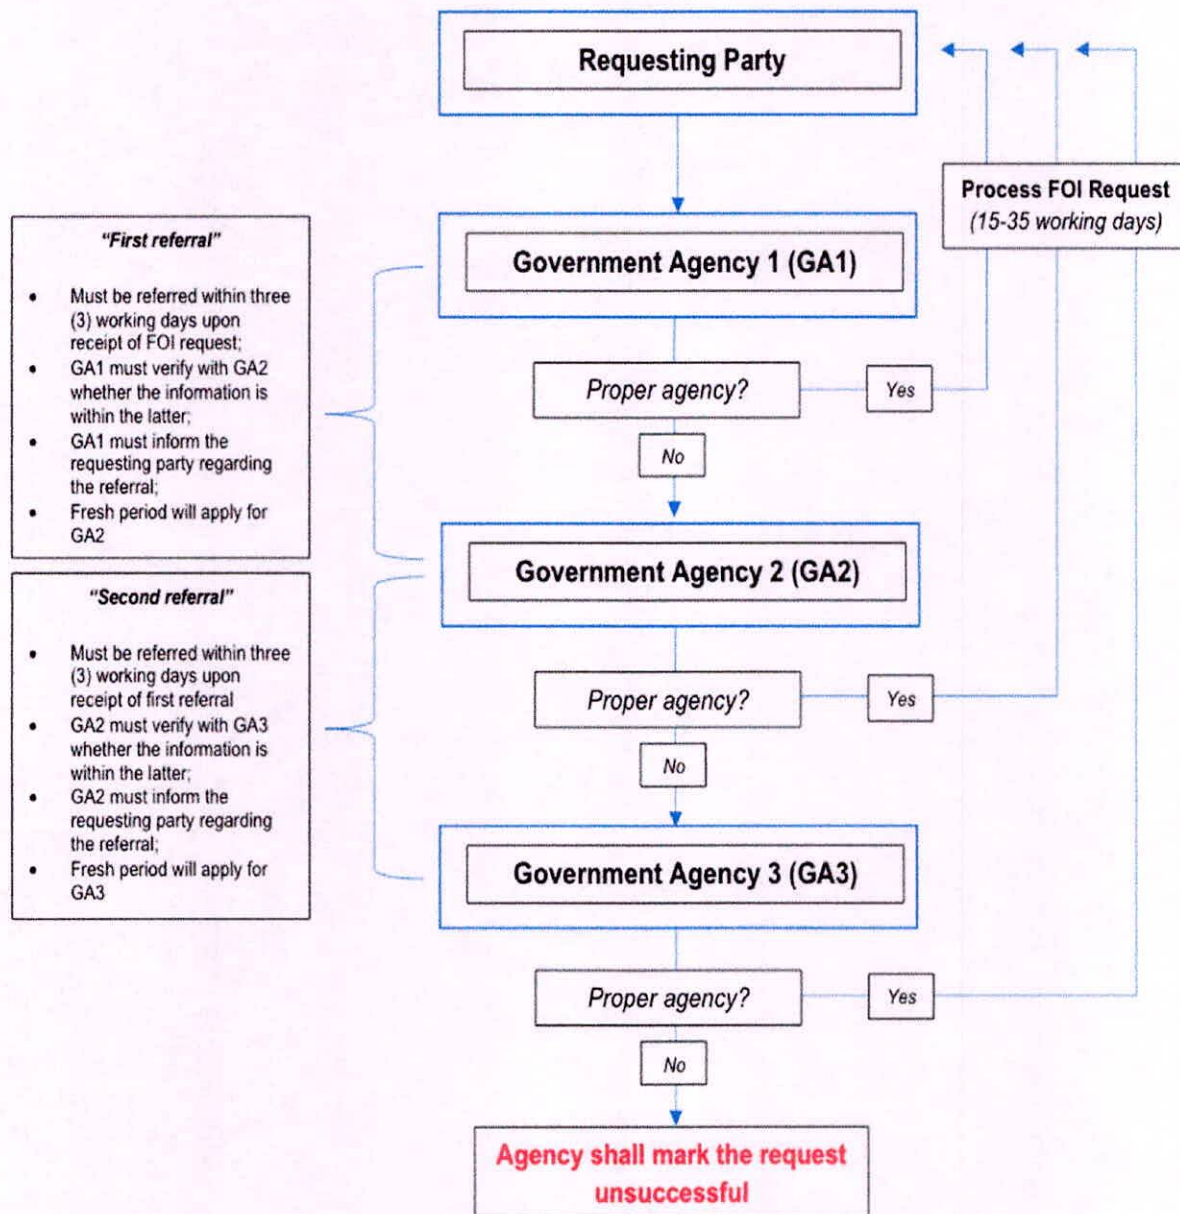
Requesting Party

Process FOI Request
(15-35 working days)

"First referral"

- Must be referred within three (3) working days upon receipt of FOI request;
- GA1 must verify with GA2 whether the information is within the latter;
- GA1 must inform the requesting party regarding the referral;
- Fresh period will apply for GA2

Government Agency 1 (GA1)

Proper agency?

Yes

No

Government Agency 2 (GA2)

"Second referral"

- Must be referred within three (3) working days upon receipt of first referral
- GA2 must verify with GA3 whether the information is within the latter;
- GA2 must inform the requesting party regarding the referral;
- Fresh period will apply for GA3

Proper agency?

Yes

No

Government Agency 3 (GA3)

Proper agency?

Yes

No

Agency shall mark the request unsuccessful